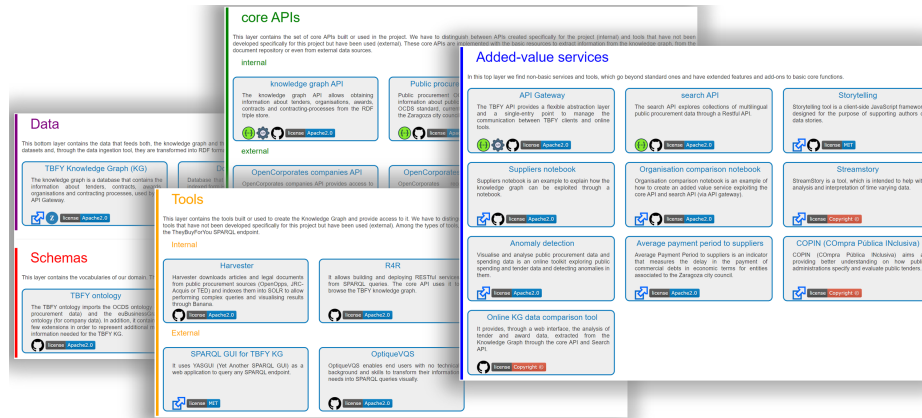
core APIs

This layer contains the set of core APIs built or used in the project. We have to distinguish between APIs created specifically for the project (internal) and tools that have not been developed specifically for this project but have been used (external). These core APIs are implemented with the basic resources to extract information from the knowledge graph, from the document repository or even from external data sources.

internal

knowledge graph API

The knowledge graph API allows obtaining information about tenders, organisations, awards, contracts and contracting-processes from the RDF triple store.

license Apache2.0

Public procurement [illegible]

Public procurement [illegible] information about publ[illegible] OCDS standard, currently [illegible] the Zaragoza city council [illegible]

license Apache2.0

external

OpenCorporates companies API

OpenCorporates companies API provides access to

OpenCorporates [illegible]

Data

This bottom layer contains the data that feeds both, the knowledge graph and the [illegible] datasets and, through the data ingestion tool, they are transformed into RDF form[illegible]

TBFY Knowledge Graph (KG)

The knowledge graph is a database that contains the information about tenders, contracts, awards, organisations and contracting processes, used by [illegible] API Gateway.

license Apache2.0

Schemas

This layer contains the vocabularies of our domain. Th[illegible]

TBFY ontology

The TBFY ontology imports the OCDS ontology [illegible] procurement data) and the euBusinessGraph ontology (for company data). In addition, it contains few extensions in order to represent additional information needed for the TBFY KG.

license Apache2.0

Tools

This layer contains the tools built or used to create the Knowledge Graph and provide access to it. We have to disting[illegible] tools that have not been developed specifically for this project but have been used (external). Among the types of tools, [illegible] the TheyBuyForYou SPARQL endpoint.

Internal

Harvester

Harvester downloads articles and legal documents from public procurement sources (OpenOpps, JRC-Acquis or TED) and indexes them into SOLR to allow performing complex queries and visualising results through Banana.

license Apache2.0

R4R

It allows building and deploying RESTful services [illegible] SPARQL queries. The core API uses it to browse the TBFY knowledge graph.

license Apache2.0

External

SPARQL GUI for TBFY KG

It uses YASGUI (Yet Another SPARQL GUI) as a web application to query any SPARQL endpoint.

license MIT

OptiqueVQS

OptiqueVQS enables end users with no technical background and skills to transform their information needs into SPARQL queries visually.

license Apache2.0

Added-value services

In this top layer we find non-basic services and tools, which go beyond standard ones and have extended features and add-ons to basic core functions.

API Gateway

The TBFY API provides a flexible abstraction layer and a single-entry point to manage the communication between TBFY clients and online tools.

license Apache2.0

search API

The search API explores collections of multilingual public procurement data through a Restful API.

license Apache2.0

Storytelling

Storytelling tool is a client-side JavaScript framework designed for the purpose of supporting authors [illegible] data stories.

license MIT

Suppliers notebook

Suppliers notebook is an example to explain how the knowledge graph can be exploited through a notebook.

license Apache2.0

Organisation comparison notebook

Organisation comparison notebook is an example of how to create an added value service exploiting the core API and search API (via API gateway).

license Apache2.0

Streamstory

StreamStory is a tool, which is intended to help wit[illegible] analysis and interpretation of time varying data.

license Copyright ©

Anomaly detection

Visualise and analyse public procurement data and spending data is an online toolkit exploring public spending and tender data and detecting anomalies in them.

license Apache2.0

Average payment period to suppliers

Average Payment Period to suppliers is an indicator that measures the delay in the payment of commercial debts in economic terms for entities associated to the Zaragoza city council.

license Apache2.0

COPIN (COmpra Pública INclusiva)

COPIN (COmpra Pública INclusiva) aims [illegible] providing better understanding on how publ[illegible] administrations specify and evaluate public tenders.

license Copyright ©

Online KG data comparison tool

It provides, through a web interface, the analysis of tender and award data, extracted from the Knowledge Graph through the core API and Search API.

license Copyright ©